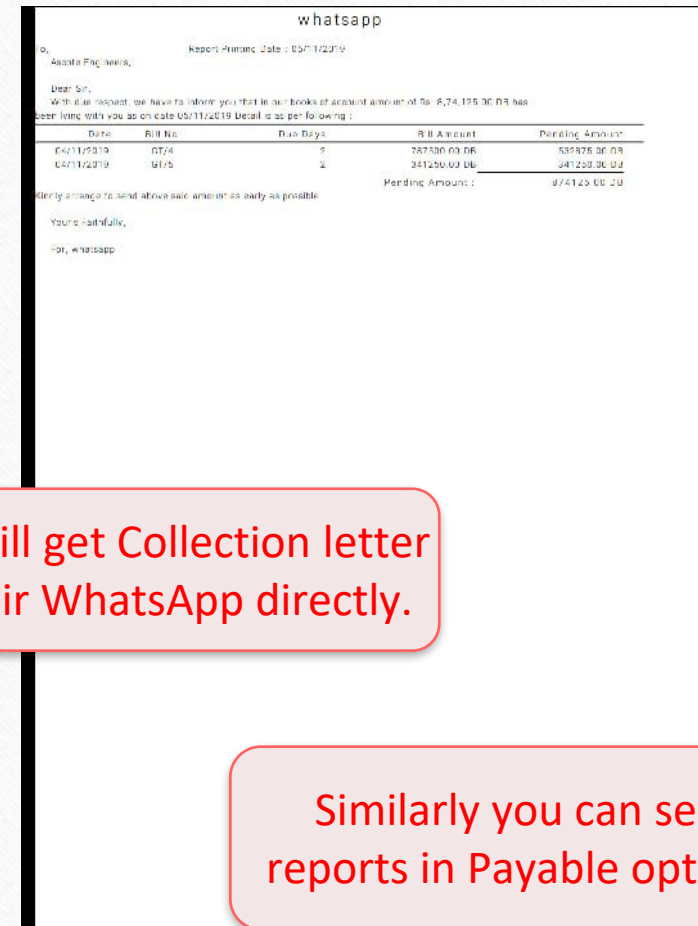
whatsapp

o, Report Printing Date : 05/11/2019

Asanta Engineers,

Dear Sir,

With due respect, we have to inform you that in our books of account amount of Rs. 8,74,125.00 DB has been lying with you as on date 05/11/2019 Detail is as per following :

| Date | Bill No. | Due Days | Bill Amount | Pending Amount |
|---|---|---|---|---|
| 04/11/2019 | GT/4 | 1 | 787500.00 DB | 532875.00 DB |
| 04/11/2019 | GT/5 | 2 | 341250.00 DB | 341250.00 DB |
| | | | Pending Amount : | 874125.00 DB |

Kindly arrange to send above said amount as early as possible

Your's Faithfully,

For, whatsapp

ill get Collection letter ir WhatsApp directly.

Similarly you can se reports in Payable opt